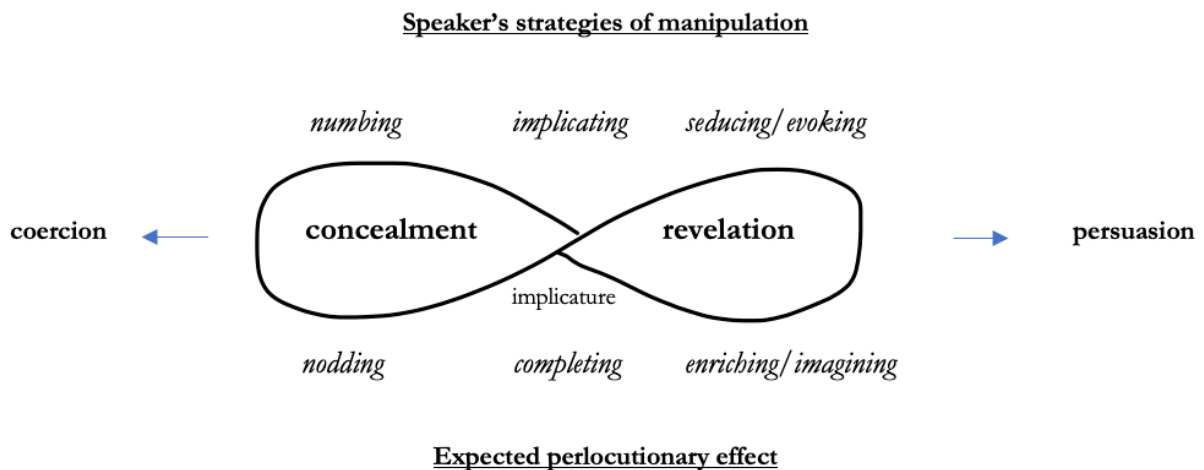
Speaker's strategies of manipulation

numbing implicating seducing/evoking

coercion concealment revelation persuasion

implicature

nodding completing enriching/imagining

Expected perlocutionary effect